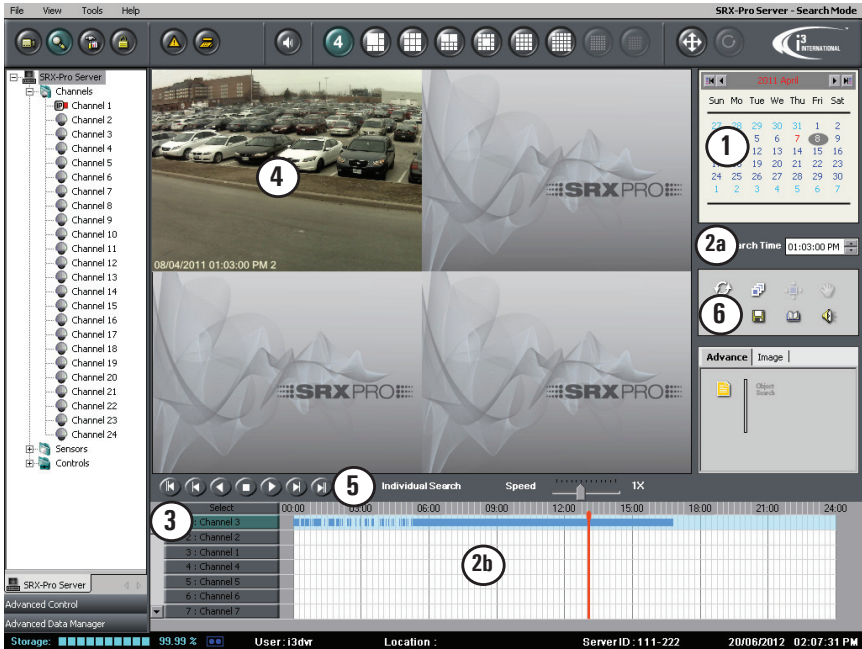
File View Tools Help
SRX-Pro Server - Search Mode
4
i3 INTERNATIONAL
SRX-Pro Server
Channels
Channel 1
Channel 2
Channel 3
Channel 4
Channel 5
Channel 6
Channel 7
Channel 8
Channel 9
Channel 10
Channel 11
Channel 12
Channel 13
Channel 14
Channel 15
Channel 16
Channel 17
Channel 18
Channel 19
Channel 20
Channel 21
Channel 22
Channel 23
Channel 24
Sensors
Controls
SRX-Pro Server
Advanced Control
Advanced Data Manager
4
08/04/2011 01:03:00 PM 2
SRXPRO
SRXPRO
SRXPRO
2011 April
| Sun | Mo | Tue | We | Thu | Fri | Sat |
|---|---|---|---|---|---|---|
| 27 | 28 | 29 | 30 | 31 | 1 | 2 |
| | | 5 | 6 | 7 | 8 | 9 |
| | | 12 | 13 | 14 | 15 | 16 |
| | | 19 | 20 | 21 | 22 | 23 |
| 24 | 25 | 26 | 27 | 28 | 29 | 30 |
| 1 | 2 | 3 | 4 | 5 | 6 | 7 |
1
2a
arch Time 01:03:00 PM
6
Advance Image
Object Search
5
Individual Search
Speed
1X
Select
3
: Channel 3
2 : Channel 2
3 : Channel 1
4 : Channel 4
5 : Channel 5
6 : Channel 6
7 : Channel 7
00:00 03:00 06:00 09:00 12:00 15:00 18:00 21:00 24:00
2b
Storage: 99.99 % User : i3dvr Location : Server ID : 111-222 20/06/2012 02:07:31 PM